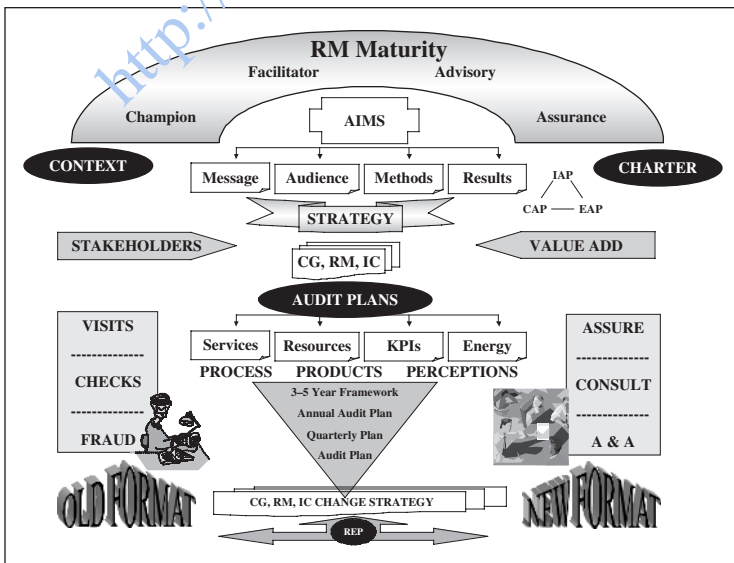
http://

RM Maturity

Facilitator Advisory

Champion Assurance

AIMS

CONTEXT

CHARTER

Message Audience Methods Results

IAP

CAP EAP

STRATEGY

STAKEHOLDERS

VALUE ADD

CG, RM, IC

AUDIT PLANS

VISITS
-------------
CHECKS
-------------
FRAUD

Services Resources KPIs Energy

PROCESS PRODUCTS PERCEPTIONS

3–5 Year Framework
Annual Audit Plan
Quarterly Plan
Audit Plan

ASSURE
-------------
CONSULT
-------------
A & A

OLD FORMAT

CG, RM, IC CHANGE STRATEGY

NEW FORMAT

REP